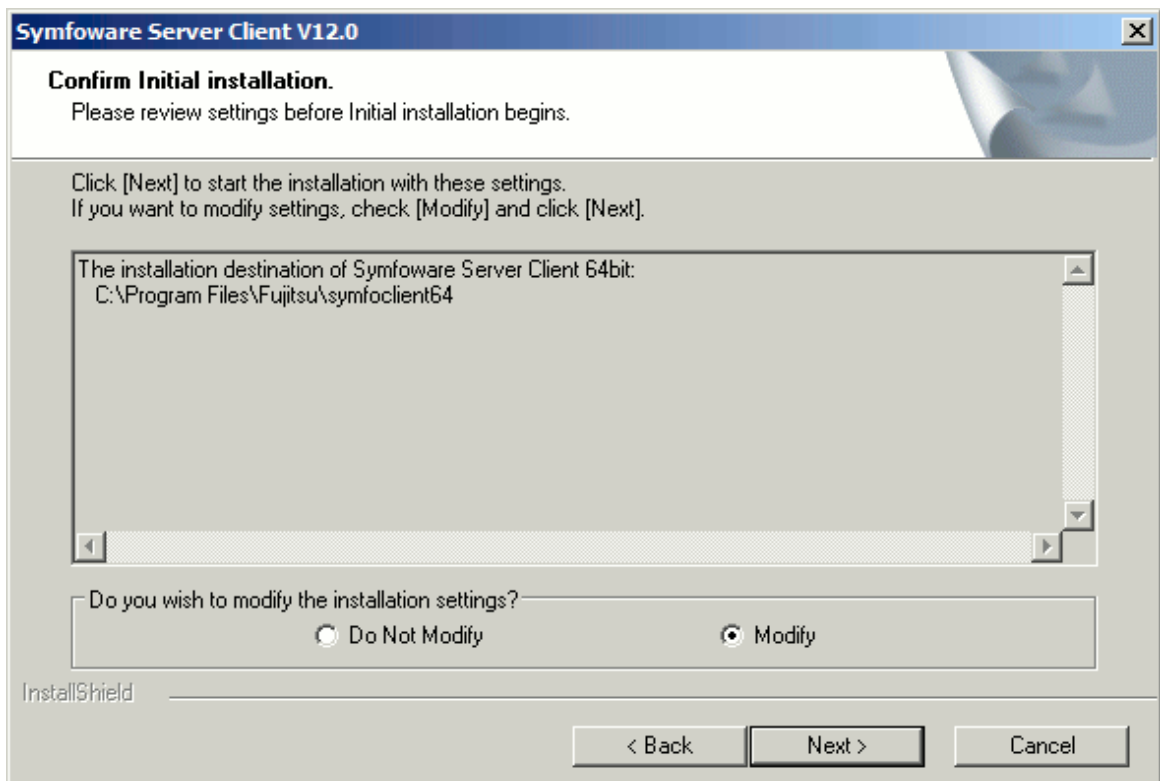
Symfoware Server Client V12.0

Confirm Initial installation.
Please review settings before Initial installation begins.

Click [Next] to start the installation with these settings.
If you want to modify settings, check [Modify] and click [Next].

The installation destination of Symfoware Server Client 64bit:
C:\Program Files\Fujitsu\symfoclient64

Do you wish to modify the installation settings?
Do Not Modify
Modify

InstallShield

< Back
Next >
Cancel